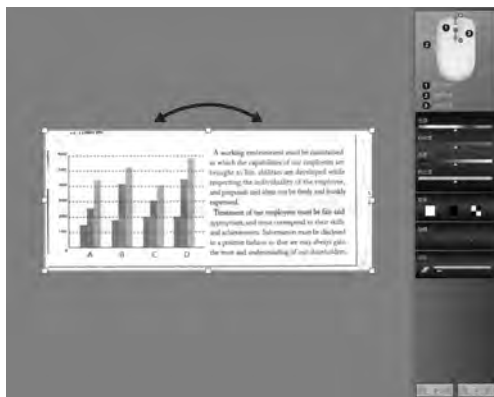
A working environment must be maintained in which the capabilities of our employees are brought to life, abilities are developed while respecting the individuality of the employees, and proposals and ideas can be freely and frankly expressed.

Treatment of our employees must be fair and appropriate, and must correspond to their skills and achievements. Information must be disclosed in a positive fashion so that we may always gain the trust and understanding of our shareholders.

A

B

C

D

1

2

3